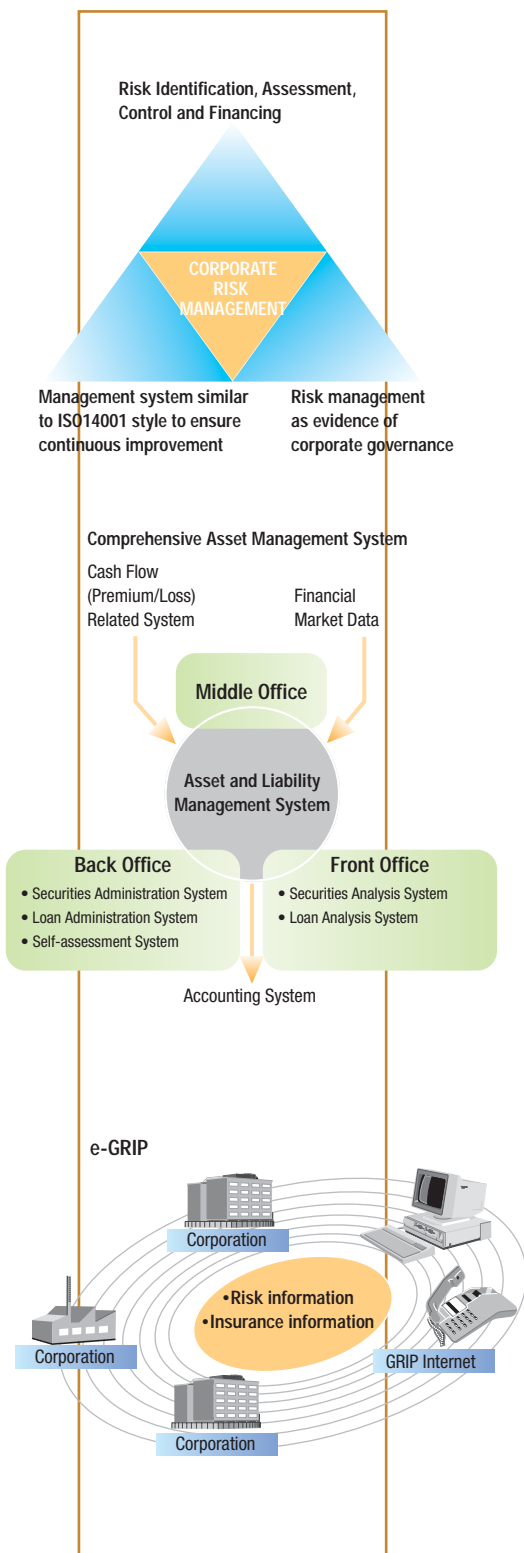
Risk Identification, Assessment, Control and Financing

CORPORATE RISK MANAGEMENT

Management system similar to ISO14001 style to ensure continuous improvement

Risk management as evidence of corporate governance

Comprehensive Asset Management System

Cash Flow (Premium/Loss) Related System

Financial Market Data

Middle Office

Asset and Liability Management System

Back Office
• Securities Administration System
• Loan Administration System
• Self-assessment System

Front Office
• Securities Analysis System
• Loan Analysis System

Accounting System

e-GRIP

Corporation

Corporation

•Risk information
•Insurance information

GRIP Internet

Corporation